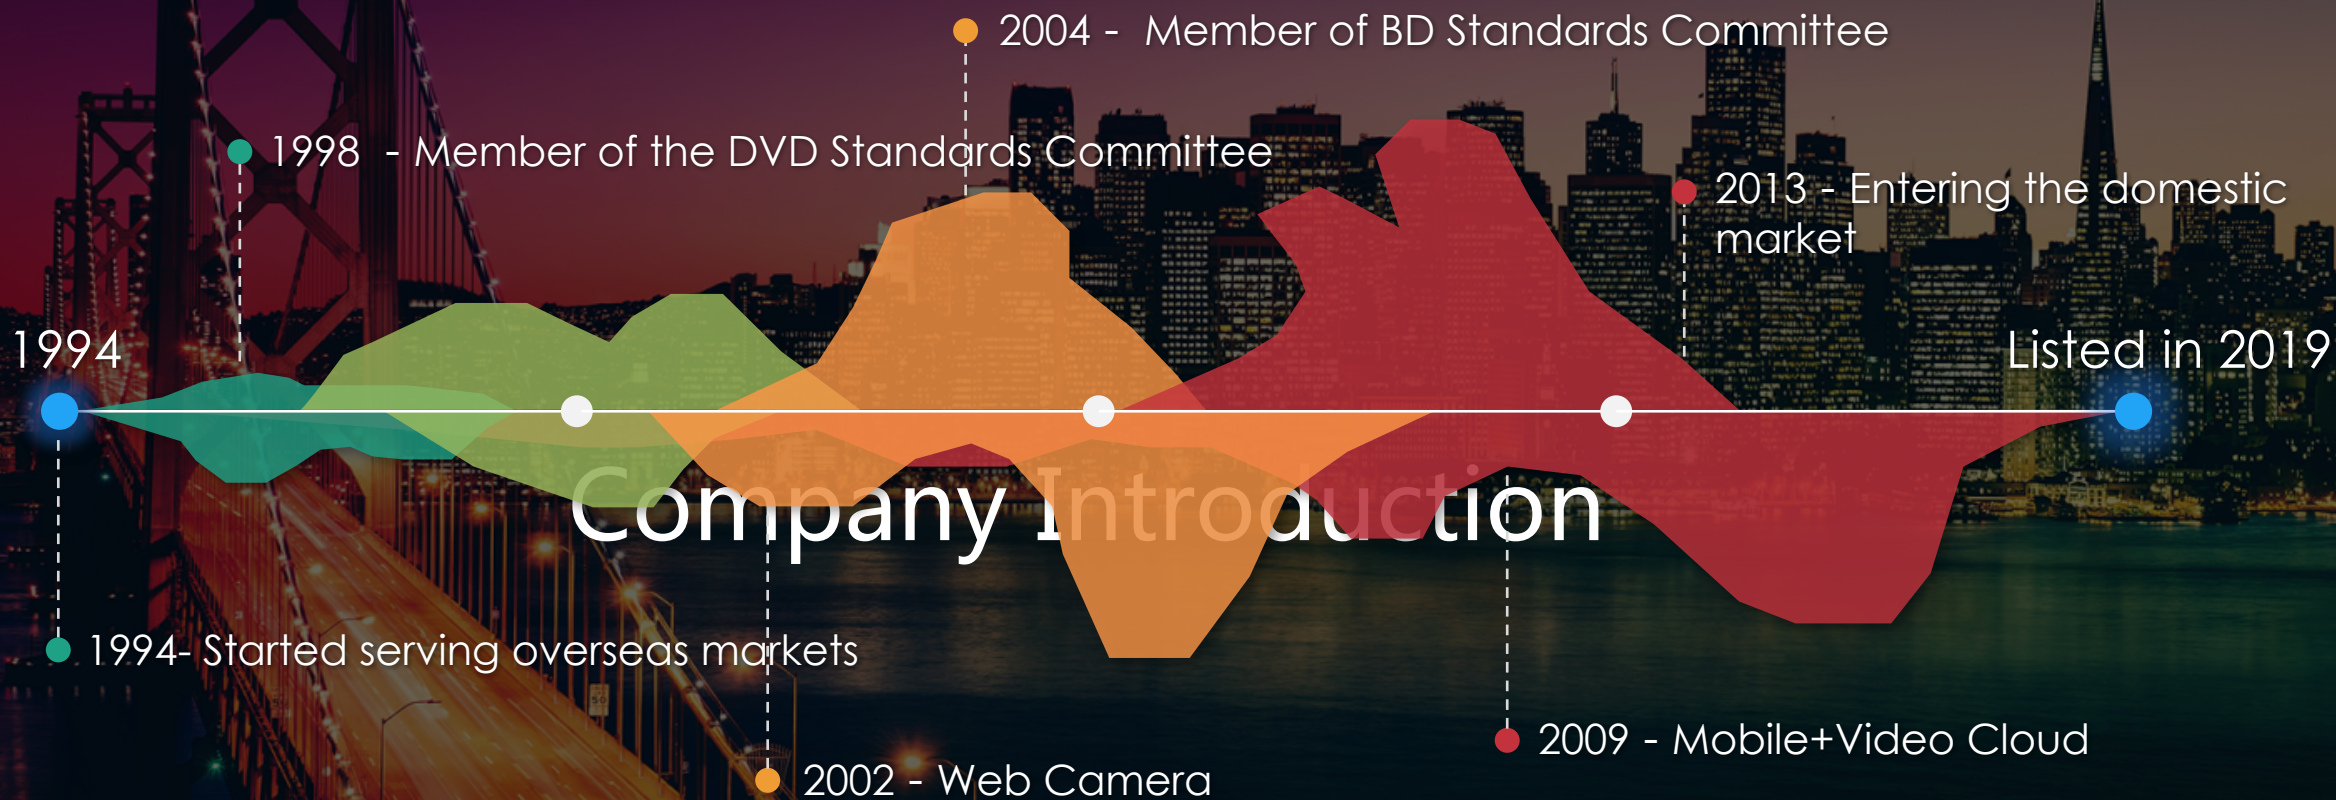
2004 - Member of BD Standards Committee

1998 - Member of the DVD Standards Committee

2013 - Entering the domestic market

1994

Listed in 2019

Company Introduction

1994- Started serving overseas markets

2009 - Mobile+Video Cloud

2002 - Web Camera